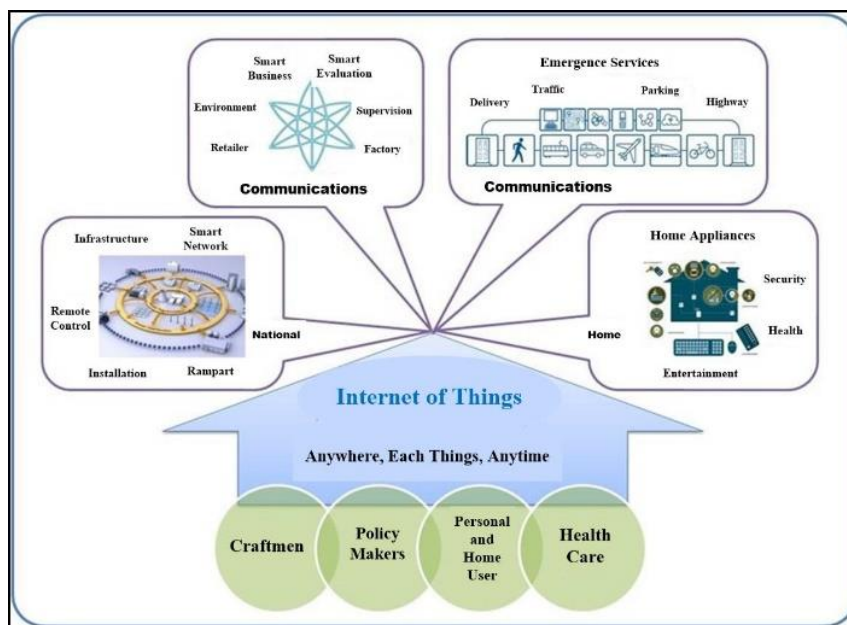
Smart Business
Smart Evaluation
Environment
Supervision
Retailer
Factory
Communications

Emergence Services
Traffic
Parking
Delivery
Highway
Communications

Infrastructure
Smart Network
Remote Control
National
Installation
Rampart

Home Appliances
Security
Home
Health
Entertainment

Internet of Things
Anywhere, Each Things, Anytime

Craftmen
Policy Makers
Personal and Home User
Health Care